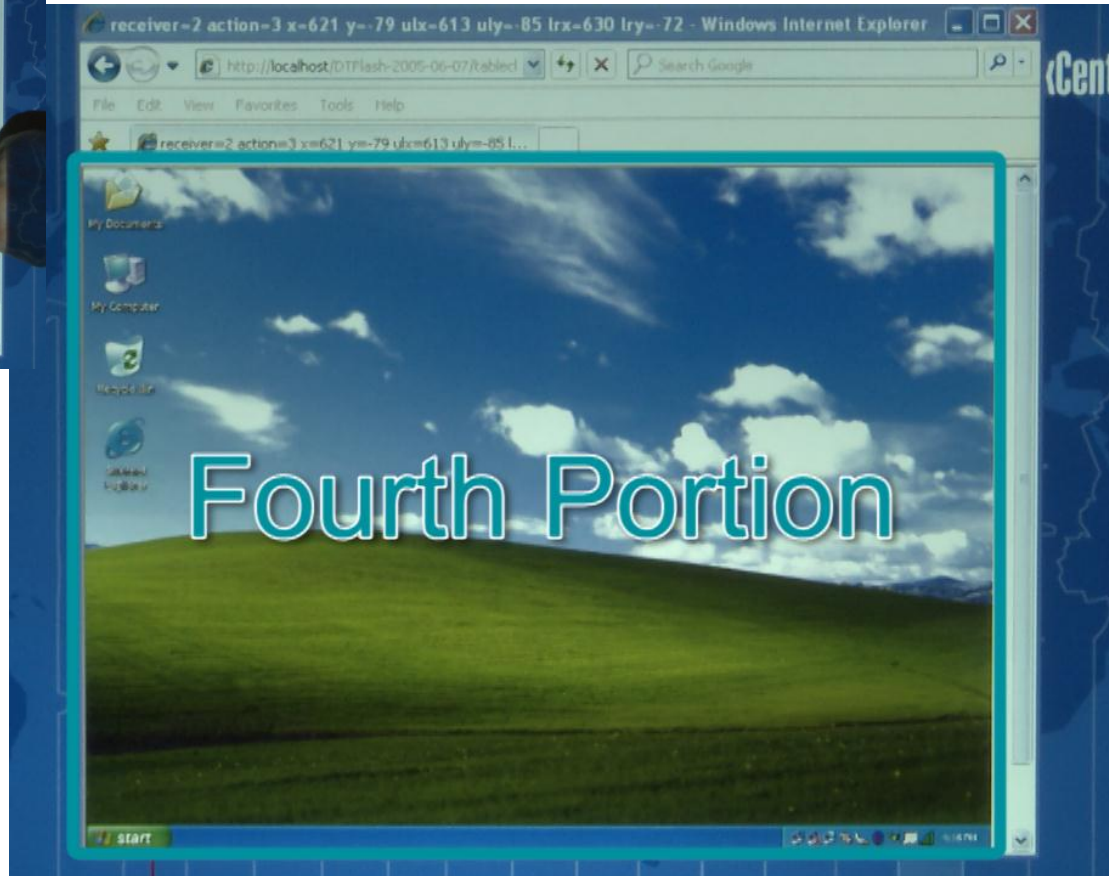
receiver=2 action=3 x=621 y=-79 ulx=613 uly=-85 lrx=630 lry=-72 - Windows Internet Explorer

http://localhost/DTFlash-2005-06-07/tabled

Search Google

File Edit View Favorites Tools Help

receiver=2 action=3 x=621 y=-79 ulx=613 uly=-85 l...

(Cent

My Documents

My Computer

Recycle Bin

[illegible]

Fourth Portion

start